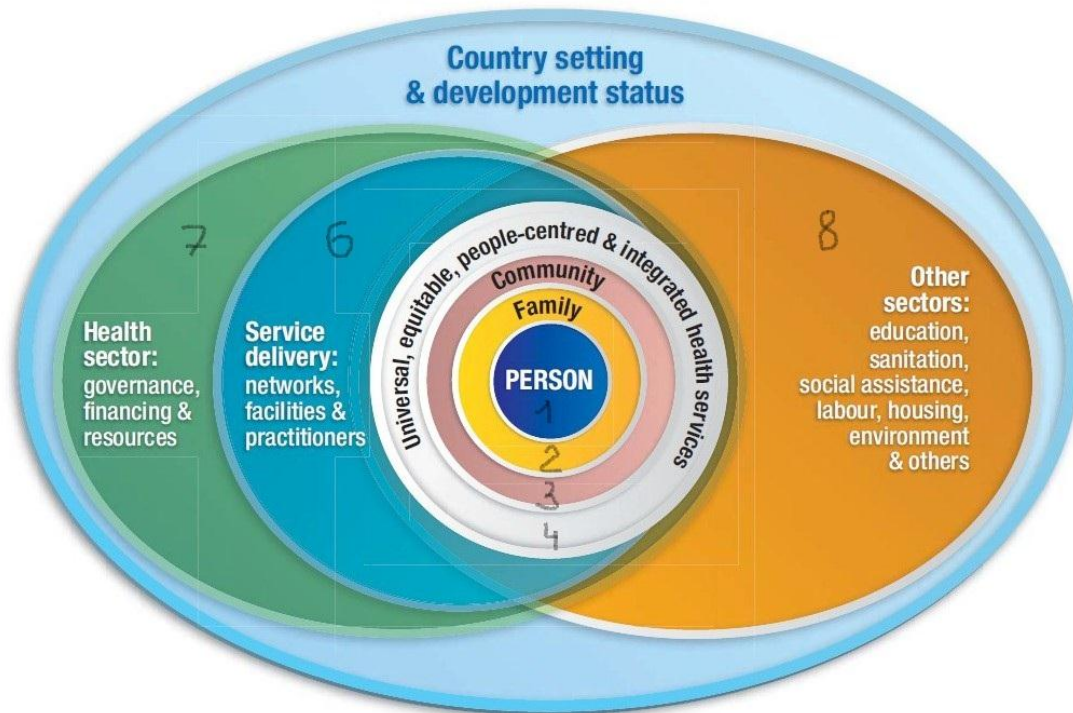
Country setting
& development status

7

6

8

Universal, equitable, people-centred & integrated health services

Community

Family

PERSON

1

2

3

4

Health sector: governance, financing & resources

Service delivery: networks, facilities & practitioners

Other sectors: education, sanitation, social assistance, labour, housing, environment & others